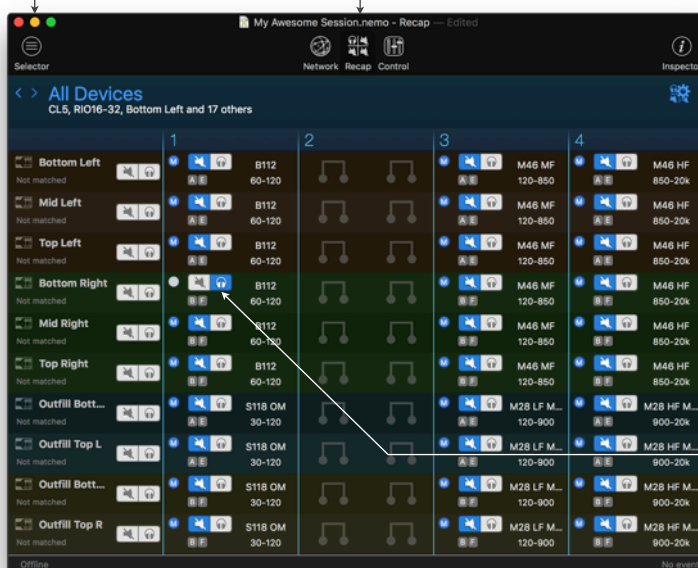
My Awesome Session.nemo - Recap — Edited

Selector

Network Recap Control

Inspector

All Devices
CL5, RIO16-32, Bottom Left and 17 others

| | 1 | 2 | 3 | 4 |
|---|---|---|---|---|
| Bottom Left Not matched | M A E B112 60-120 | | M A E M46 MF 120-850 | M A E M46 HF 850-20k |
| Mid Left Not matched | M A E B112 60-120 | | M A E M46 MF 120-850 | M A E M46 HF 850-20k |
| Top Left Not matched | M A E B112 60-120 | | M A E M46 MF 120-850 | M A E M46 HF 850-20k |
| Bottom Right Not matched | B F B112 60-120 | | M B F M46 MF 120-850 | M B F M46 HF 850-20k |
| Mid Right Not matched | M B F B112 60-120 | | M B F M46 MF 120-850 | M B F M46 HF 850-20k |
| Top Right Not matched | M B F B112 60-120 | | M B F M46 MF 120-850 | M B F M46 HF 850-20k |
| Outfill Bott... Not matched | M A E S118 OM 30-120 | | M A E M28 LF M... 120-900 | M A E M28 HF M... 900-20k |
| Outfill Top L Not matched | M A E S118 OM 30-120 | | M A E M28 LF M... 120-900 | M A E M28 HF M... 900-20k |
| Outfill Bott... Not matched | M B F S118 OM 30-120 | | M B F M28 LF M... 120-900 | M B F M28 HF M... 900-20k |
| Outfill Top R Not matched | M B F S118 OM 30-120 | | M B F M28 LF M... 120-900 | M B F M28 HF M... 900-20k |

Offline

No event